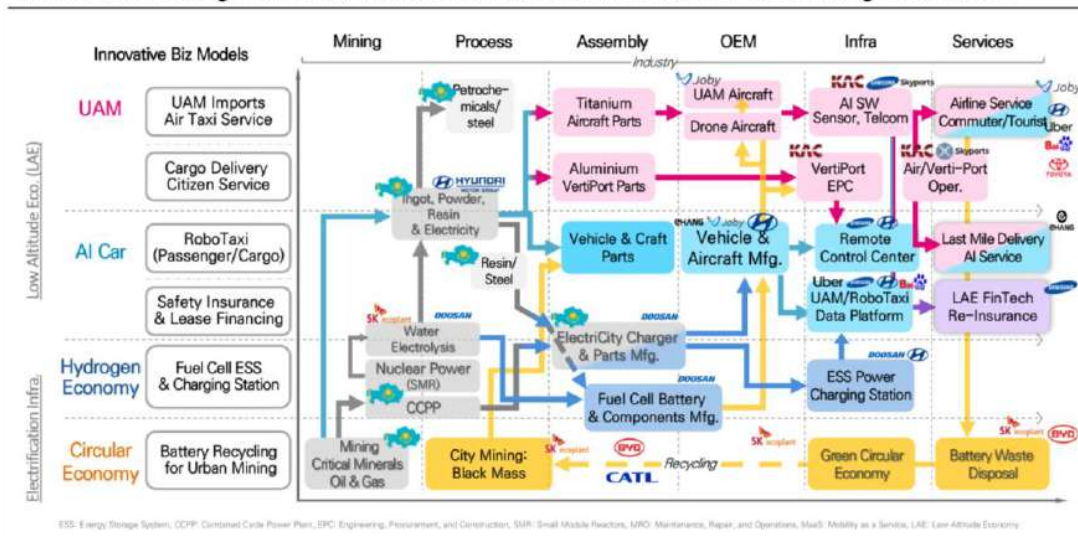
Innovative Biz Models | Mining | Process | Assembly | OEM | Infra | Services

Industry

Low Altitude Eco. (LAE)

UAM

UAM Imports Air Taxi Service

Cargo Delivery Citizen Service

AI Car

RoboTaxi (Passenger/Cargo)

Safety Insurance & Lease Financing

Electrification Infra.

Hydrogen Economy

Fuel Cell ESS & Charging Station

Circular Economy

Battery Recycling for Urban Mining

Petrochemicals/ steel

Ingot, Powder, Resin & Electricity

HYUNDAI

Resin/ Steel

SK ecoplant

Water Electrolysis

DOOSAN

Nuclear Power (SMR)

CCPP

Mining Critical Minerals Oil & Gas

Titanium Aircraft Parts

Aluminium VertiPort Parts

Vehicle & Craft Parts

ElectriCity Charger & Parts Mfg.

DOOSAN

Fuel Cell Battery & Components Mfg.

DOOSAN

City Mining: Black Mass

SK ecoplant

BYD

CATL

Recycling

Joby

UAM Aircraft

Drone Aircraft

Joby

Vehicle & Aircraft Mfg.

KAC

Skyports

AI SW Sensor, Telcom

KAC

VertiPort EPC

Remote Control Center

Uber

UAM/RoboTaxi Data Platform

DOOSAN

ESS Power Charging Station

SK ecoplant

Green Circular Economy

Joby

Airline Service Commuter/Tourist

Uber

TOYOTA

KAC

Skyports

Air/Verti-Port Oper.

Last Mile Delivery AI Service

LAE FinTech Re-Insurance

SK ecoplant

BYD

Battery Waste Disposal

ESS: Energy Storage System, CCPP: Combined Cycle Power Plant, EPC: Engineering, Procurement, and Construction, SMR: Small Module Reactors, MRO: Maintenance, Repair, and Operations, MaaS: Mobility as a Service, LAE: Low Altitude Economy